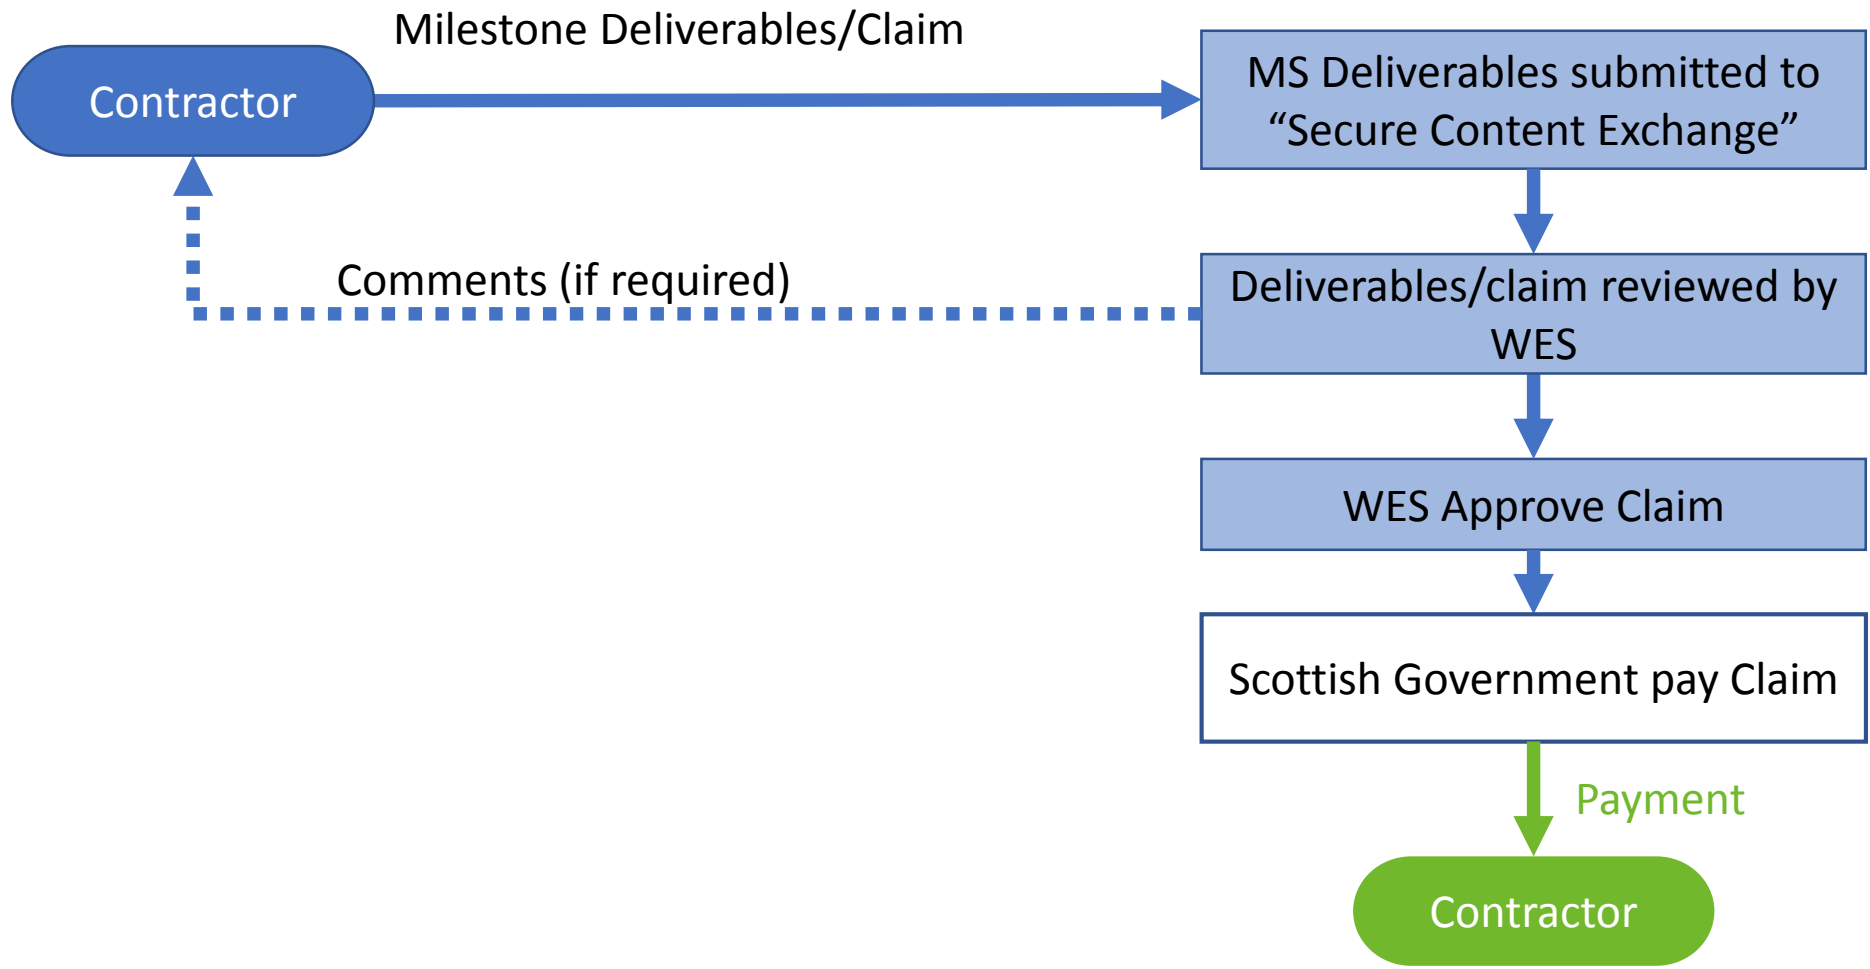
Contractor

Milestone Deliverables/Claim

MS Deliverables submitted to “Secure Content Exchange”

Comments (if required)

Deliverables/claim reviewed by WES

WES Approve Claim

Scottish Government pay Claim

Payment

Contractor